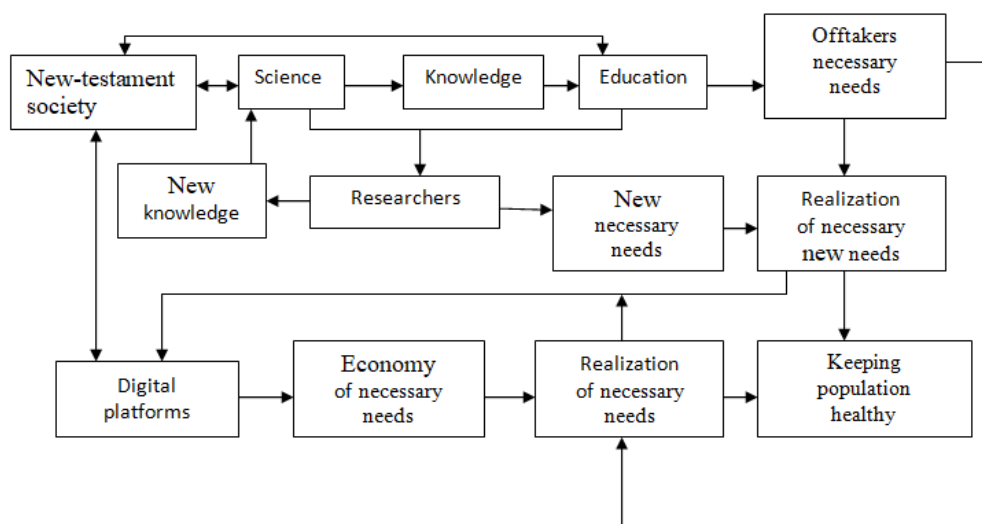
New-testament society

Science

Knowledge

Education

Offtakers necessary needs

New knowledge

Researchers

New necessary needs

Realization of necessary new needs

Digital platforms

Economy of necessary needs

Realization of necessary needs

Keeping population healthy